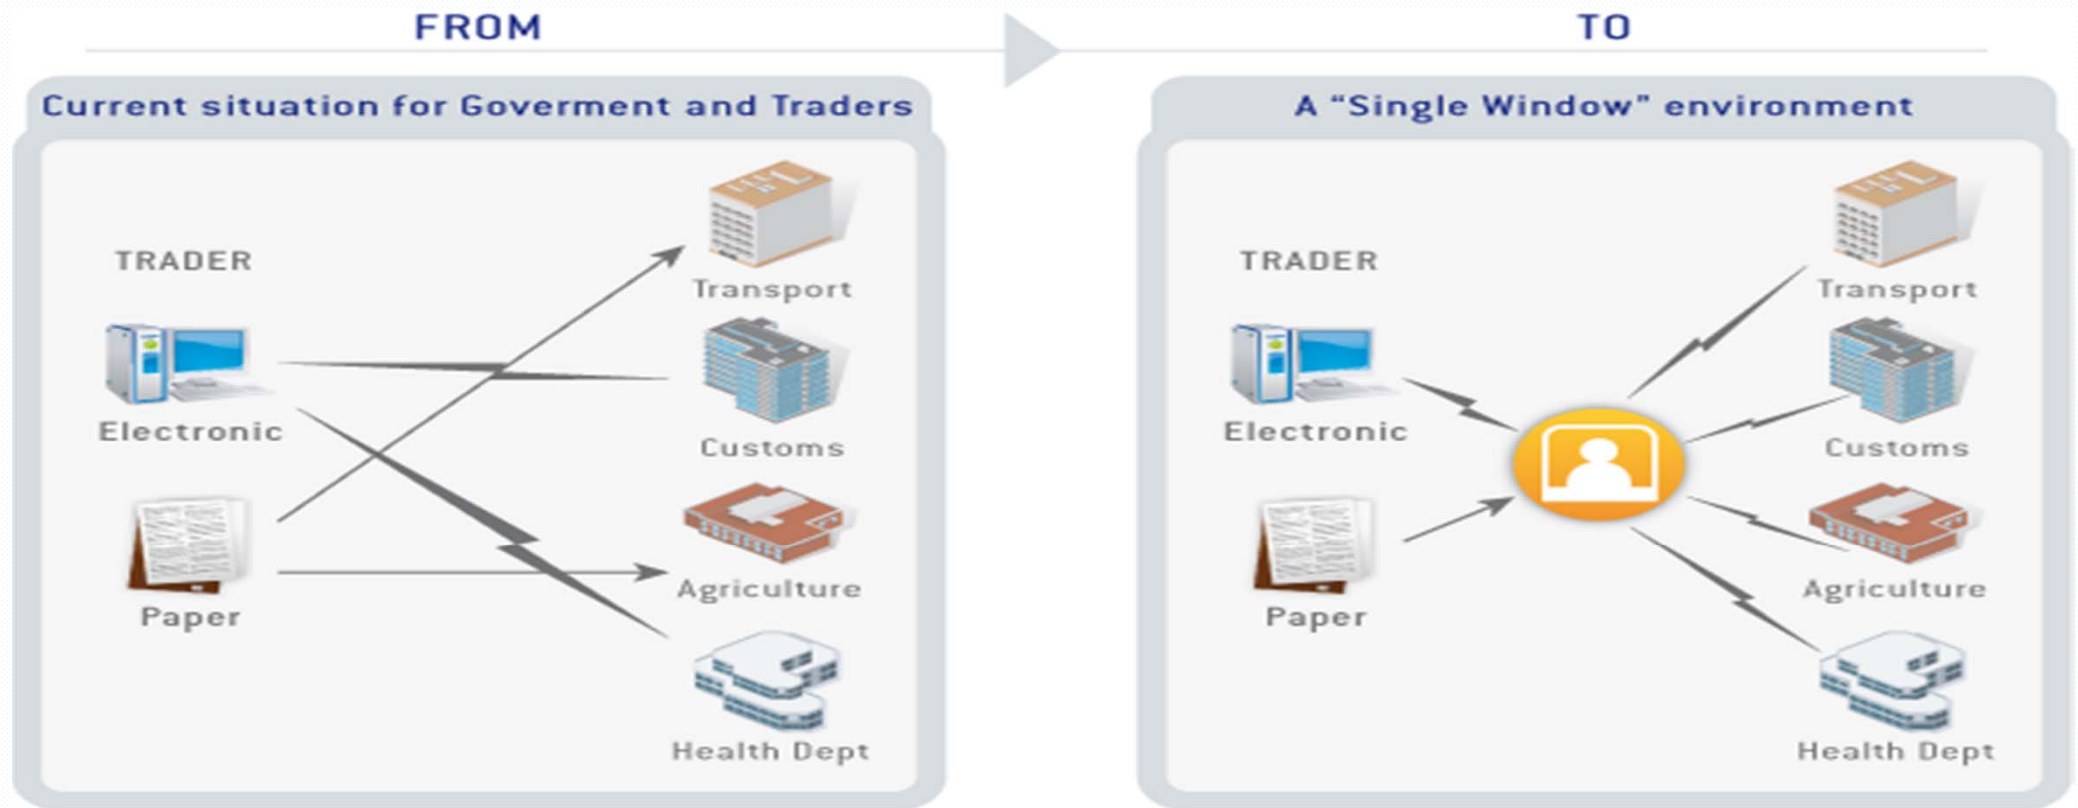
FROM

Current situation for Goverment and Traders

TRADER

Electronic

Paper

Transport

Customs

Agriculture

Health Dept

TO

A "Single Window" environment

TRADER

Electronic

Paper

Transport

Customs

Agriculture

Health Dept